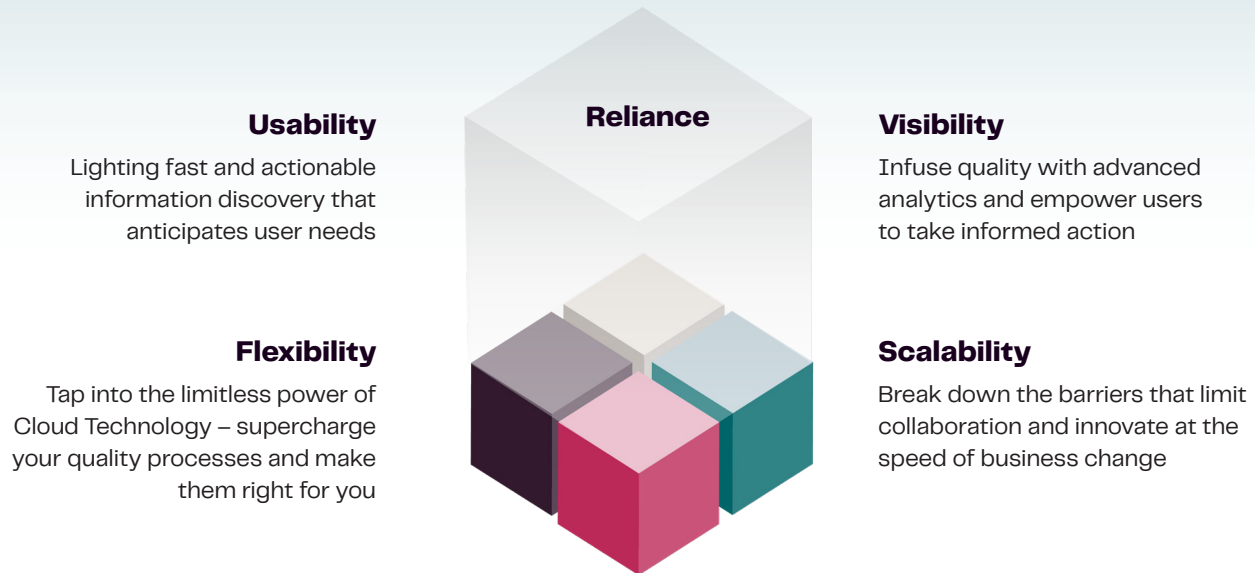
Usability

Lighting fast and actionable information discovery that anticipates user needs

Reliance

Visibility

Infuse quality with advanced analytics and empower users to take informed action

Flexibility

Tap into the limitless power of Cloud Technology – supercharge your quality processes and make them right for you

Scalability

Break down the barriers that limit collaboration and innovate at the speed of business change